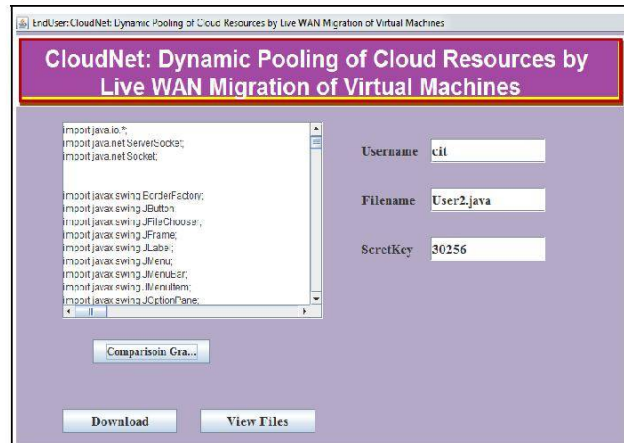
EndUser:CloudNet: Dynamic Pooling of Cloud Resources by Live WAN Migration of Virtual Machines

CloudNet: Dynamic Pooling of Cloud Resources by Live WAN Migration of Virtual Machines

import java.io.*;
import java.net.ServerSocket;
import java.net.Socket;

import javax.swing.BorderFactory;
import javax.swing.JButton;
import javax.swing.JFileChooser;
import javax.swing.JFrame;
import javax.swing.JLabel;
import javax.swing.JMenu;
import javax.swing.JMenuBar;
import javax.swing.JMenuItem;
import javax.swing.JOptionPane;

Username cit

Filename User2.java

ScretKey 30256

Comparisoin Gra...

Download

View Files